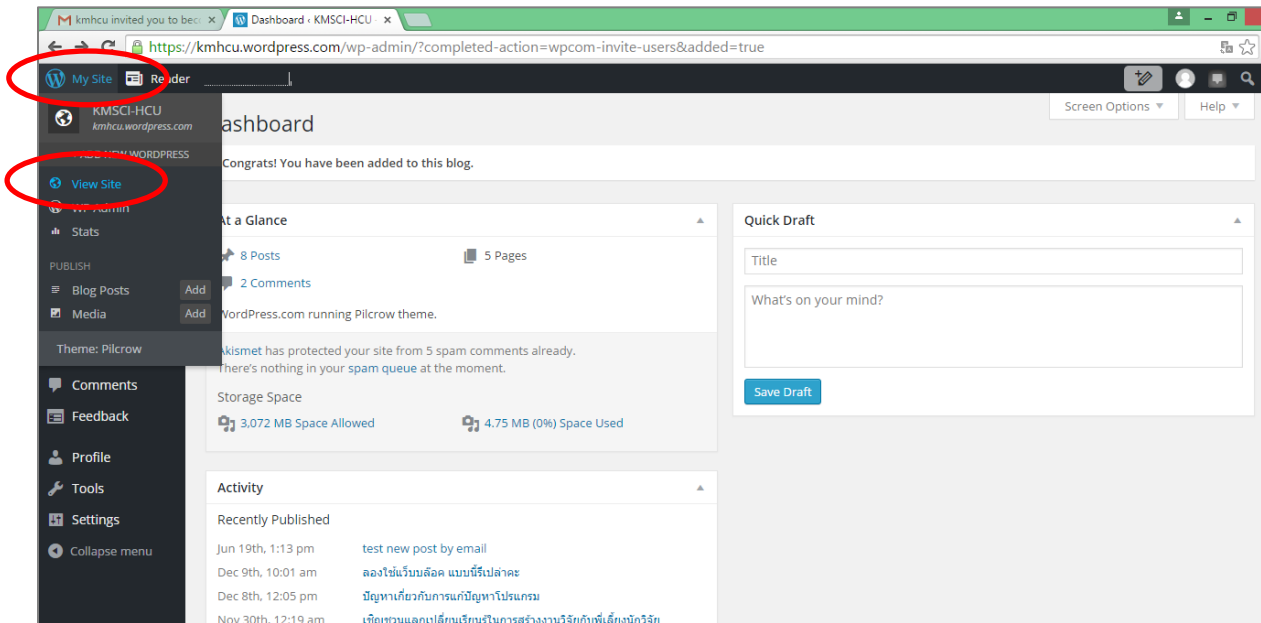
kmhcu invited you to bec ×
Dashboard ‹ KMSCI-HCU ×

https://kmhcu.wordpress.com/wp-admin/?completed-action=wpcom-invite-users&added=true

My Site
Reader

KMSCI-HCU
kmhcu.wordpress.com

ADD NEW WORDPRESS

View Site
WP Admin
Stats

PUBLISH
Blog Posts Add
Media Add

Theme: Pilcrow

Comments
Feedback

Profile
Tools
Settings
Collapse menu

Screen Options ▾
Help ▾

ashboard

Congrats! You have been added to this blog.

At a Glance
8 Posts
5 Pages
2 Comments
WordPress.com running Pilcrow theme.
Akismet has protected your site from 5 spam comments already. There's nothing in your spam queue at the moment.
Storage Space
3,072 MB Space Allowed
4.75 MB (0%) Space Used

Quick Draft
Title
What's on your mind?
Save Draft

Activity
Recently Published
Jun 19th, 1:13 pm test new post by email
Dec 9th, 10:01 am ลองใช้เว็บบล็อค แบบนี้รีเปล่าคะ
Dec 8th, 12:05 pm ปัญหาเกี่ยวกับการแก้ปัญหาโปรแกรม
Nov 30th, 12:19 am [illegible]